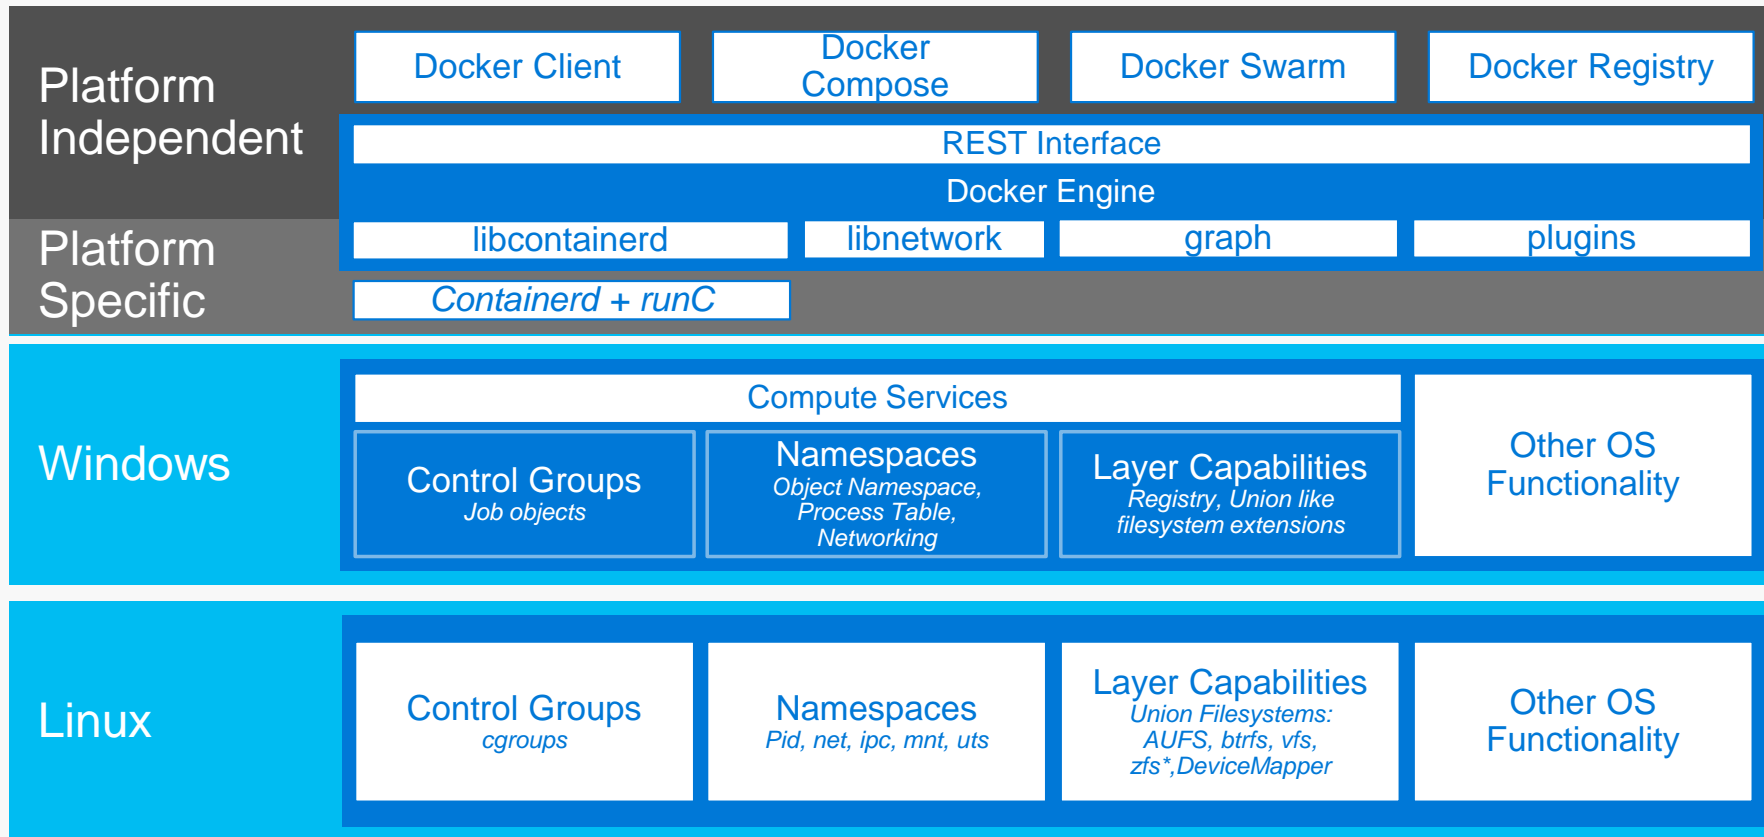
Platform Independent

Docker Client

Docker Compose

Docker Swarm

Docker Registry

REST Interface

Docker Engine

Platform Specific

libcontainerd

libnetwork

graph

plugins

Containerd + runC

Windows

Compute Services

Control Groups
Job objects

Namespaces
Object Namespace, Process Table, Networking

Layer Capabilities
Registry, Union like filesystem extensions

Other OS Functionality

Linux

Control Groups
cgroups

Namespaces
Pid, net, ipc, mnt, uts

Layer Capabilities
Union Filesystems: AUFS, btrfs, vfs, zfs*,DeviceMapper

Other OS Functionality